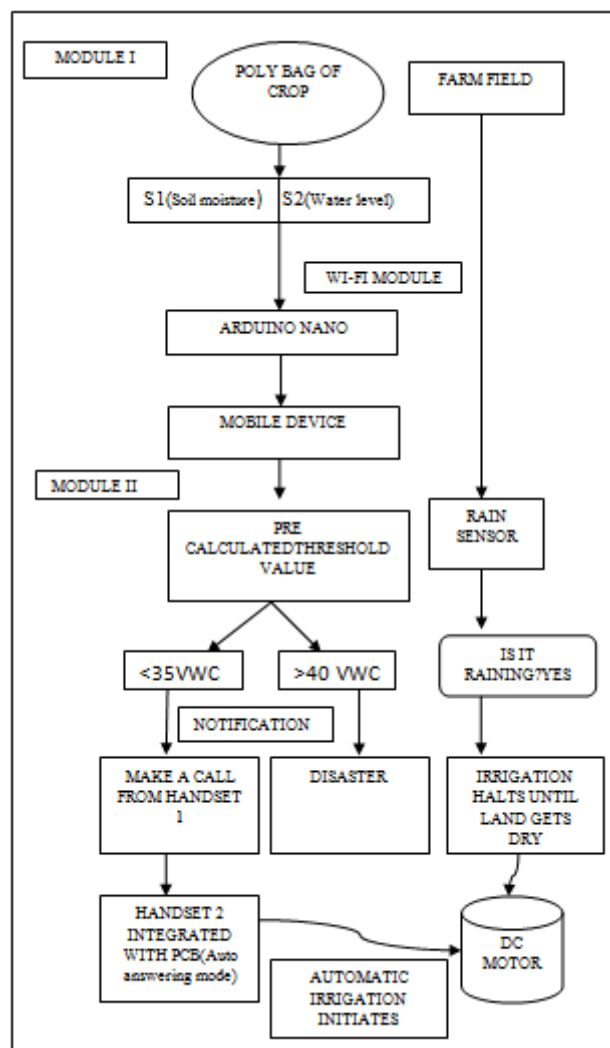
MODULE I

POLY BAG OF CROP

FARM FIELD

S1(Soil moisture) S2(Water level)

WI-FI MODULE

ARDUINO NANO

MOBILE DEVICE

MODULE II

PRE CALCULATEDTHRESHOLD VALUE

RAIN SENSOR

<35VWC

>40 VWC

IS IT RAINING?YES

NOTIFICATION

MAKE A CALL FROM HANDSET 1

DISASTER

IRRIGATION HALTS UNTIL LAND GETS DRY

HANDSET 2 INTEGRATED WITH PCB(Auto answering mode)

DC MOTOR

AUTOMATIC IRRIGATION INITIATES